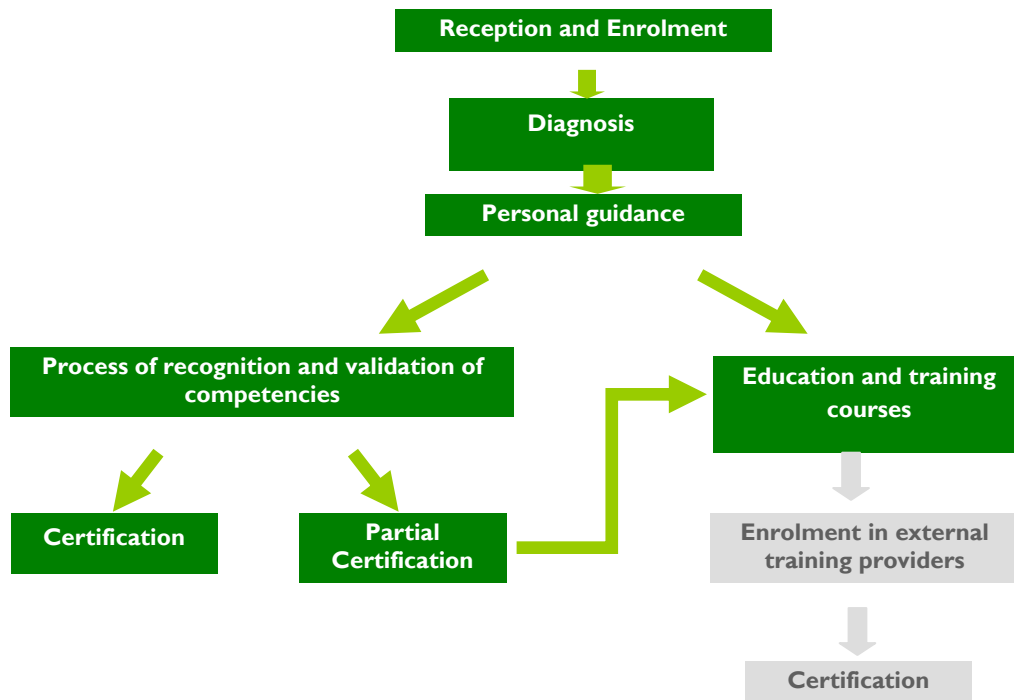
Reception and Enrolment

Diagnosis

Personal guidance

Process of recognition and validation of competencies

Education and training courses

Certification

Partial Certification

Enrolment in external training providers

Certification